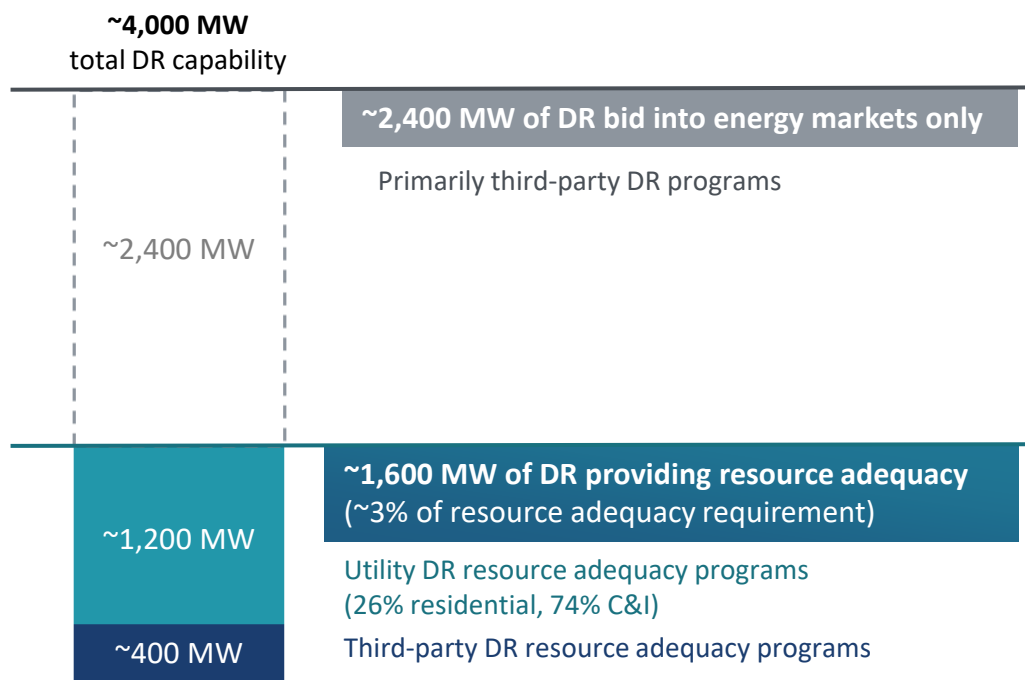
~4,000 MW
total DR capability

~2,400 MW of DR bid into energy markets only

Primarily third-party DR programs

~2,400 MW

~1,600 MW of DR providing resource adequacy
(~3% of resource adequacy requirement)

~1,200 MW

Utility DR resource adequacy programs
(26% residential, 74% C&I)

~400 MW

Third-party DR resource adequacy programs